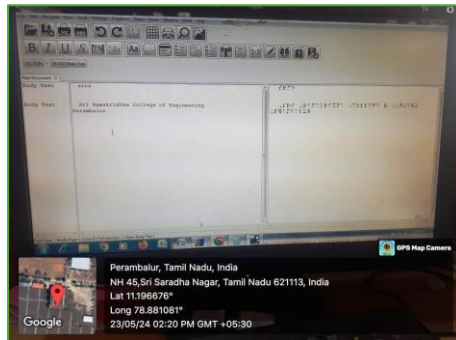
Body Text

Body Text

Sri Ramakrishna College of Engineering Perambalur

GPS Map Camera

Perambalur, Tamil Nadu, India
NH 45,Sri Saradha Nagar, Tamil Nadu 621113, India
Lat 11.196676°
Long 78.881081°
23/05/24 02:20 PM GMT +05:30

Google